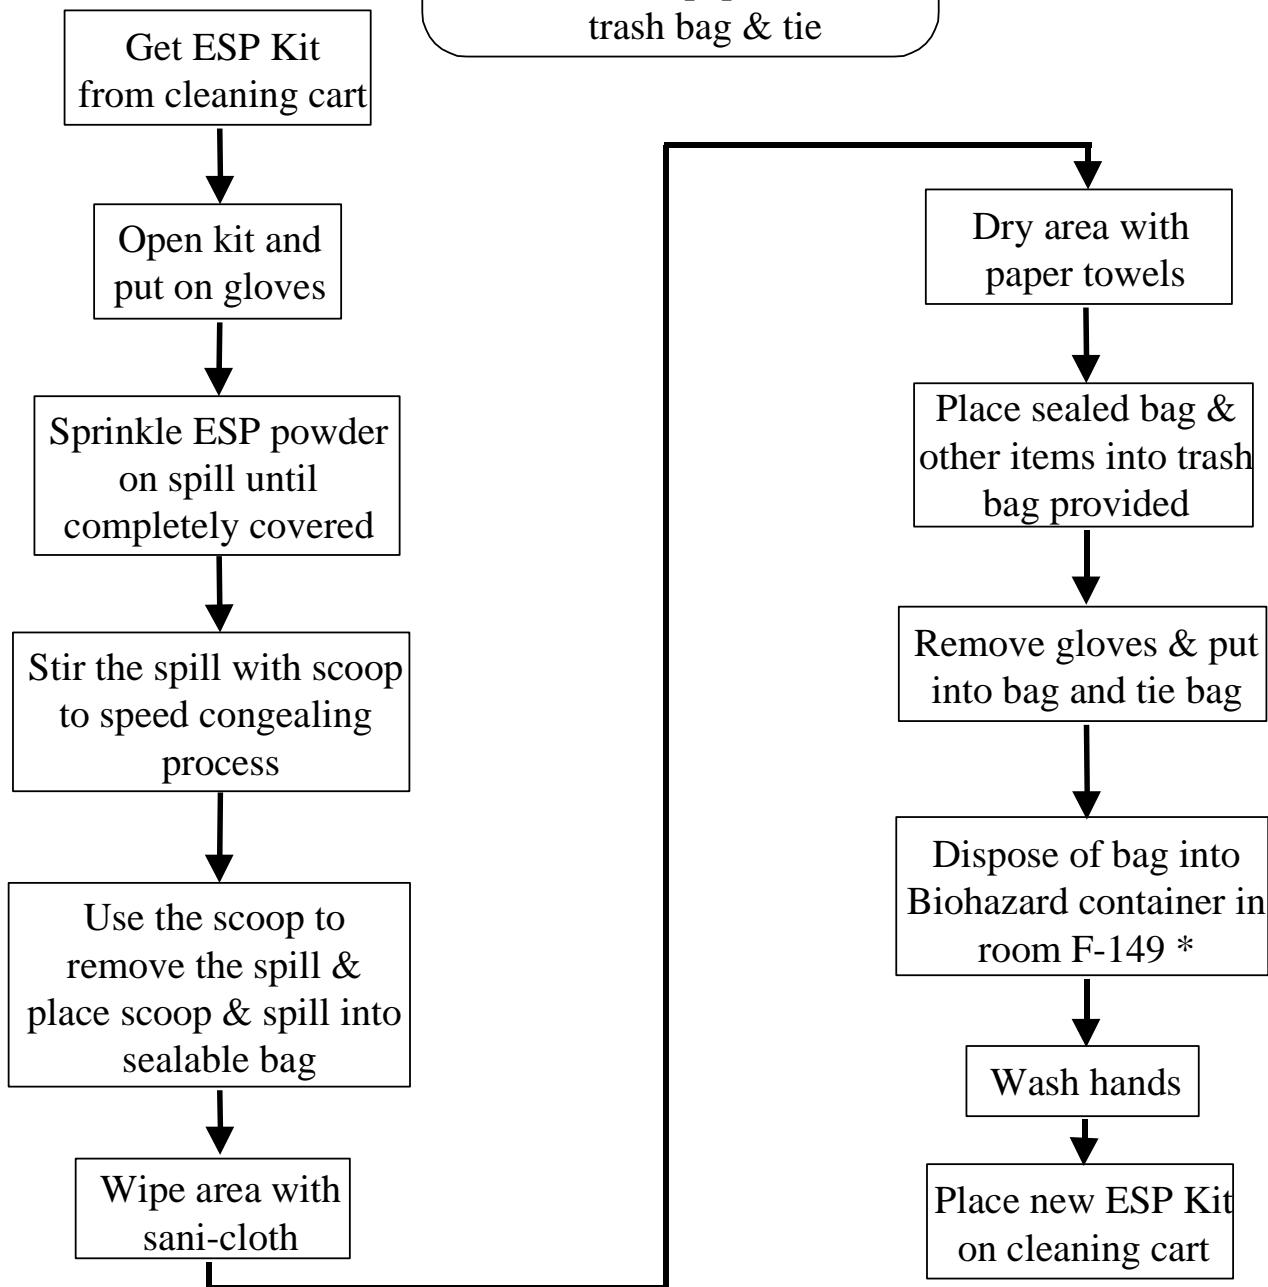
trash bag & tie

Get ESP Kit from cleaning cart

Open kit and put on gloves

Sprinkle ESP powder on spill until completely covered

Stir the spill with scoop to speed congealing process

Use the scoop to remove the spill & place scoop & spill into sealable bag

Wipe area with sani-cloth

Dry area with paper towels

Place sealed bag & other items into trash bag provided

Remove gloves & put into bag and tie bag

Dispose of bag into Biohazard container in room F-149 *

Wash hands

Place new ESP Kit on cleaning cart